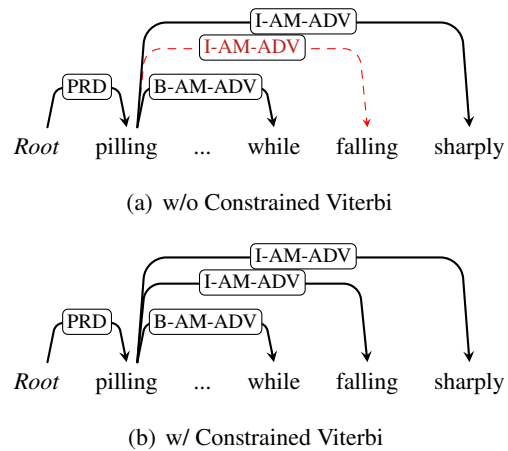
I-AM-ADV

I-AM-ADV

PRD

B-AM-ADV

Root pilling ... while falling sharply

(a) w/o Constrained Viterbi

I-AM-ADV

I-AM-ADV

PRD

B-AM-ADV

Root pilling ... while falling sharply

(b) w/ Constrained Viterbi